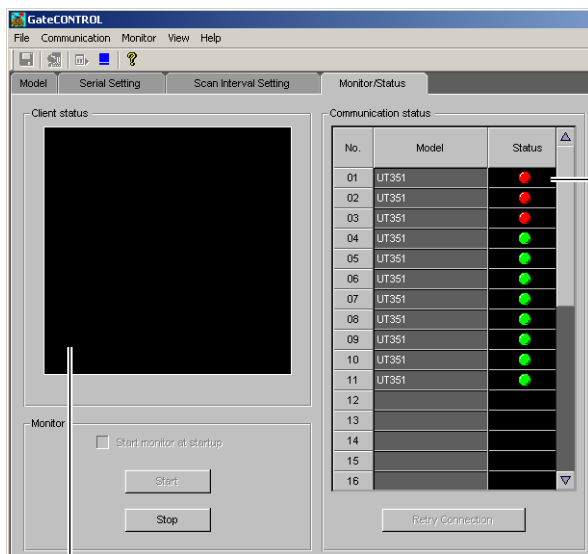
GateCONTROL

File Communication Monitor View Help

Model | Serial Setting | Scan Interval Setting | Monitor/Status

Client status

Communication status

| No. | Model | Status |
|---|---|---|
| 01 | UT351 | |
| 02 | UT351 | |
| 03 | UT351 | |
| 04 | UT351 | |
| 05 | UT351 | |
| 06 | UT351 | |
| 07 | UT351 | |
| 08 | UT351 | |
| 09 | UT351 | |
| 10 | UT351 | |
| 11 | UT351 | |
| 12 | | |
| 13 | | |
| 14 | | |
| 15 | | |
| 16 | | |

Monitor

Start monitor at startup

Start

Stop

Retry Connection